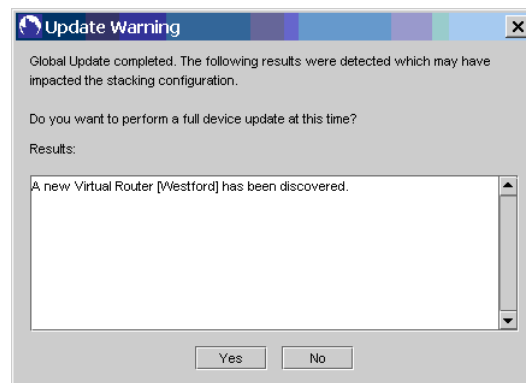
Update Warning

Global Update completed. The following results were detected which may have impacted the stacking configuration.

Do you want to perform a full device update at this time?

Results:

A new Virtual Router [Westford] has been discovered.

Yes
No